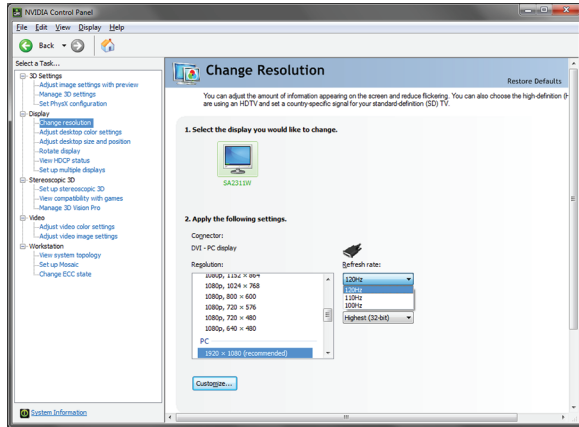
NVIDIA Control Panel

File Edit View Display Help

Back

Select a Task...

3D Settings
Adjust image settings with preview
Manage 3D settings
Set PhysX configuration
Display
Change resolution
Adjust desktop color settings
Adjust desktop size and position
Rotate display
View HDCP status
Set up multiple displays
Stereoscopic 3D
Set up stereoscopic 3D
View compatibility with games
Manage 3D Vision Pro
Video
Adjust video color settings
Adjust video image settings
Workstation
View system topology
Set up Mosaic
Change ECC state

System Information

Change Resolution

Restore Defaults

You can adjust the amount of information appearing on the screen and reduce flickering. You can also choose the high-definition (H are using an HDTV and set a country-specific signal for your standard-definition (SD) TV.

1. Select the display you would like to change.

SA2311W

2. Apply the following settings.

Connector:
DVI - PC display

Resolution:
1080p, 1152 × 864
1080p, 1024 × 768
1080p, 800 × 600
1080p, 720 × 576
1080p, 720 × 480
1080p, 640 × 480
PC
1920 × 1080 (recommended)

Refresh rate:
120Hz
120Hz
110Hz
100Hz
Highest (32-bit)

Customize...